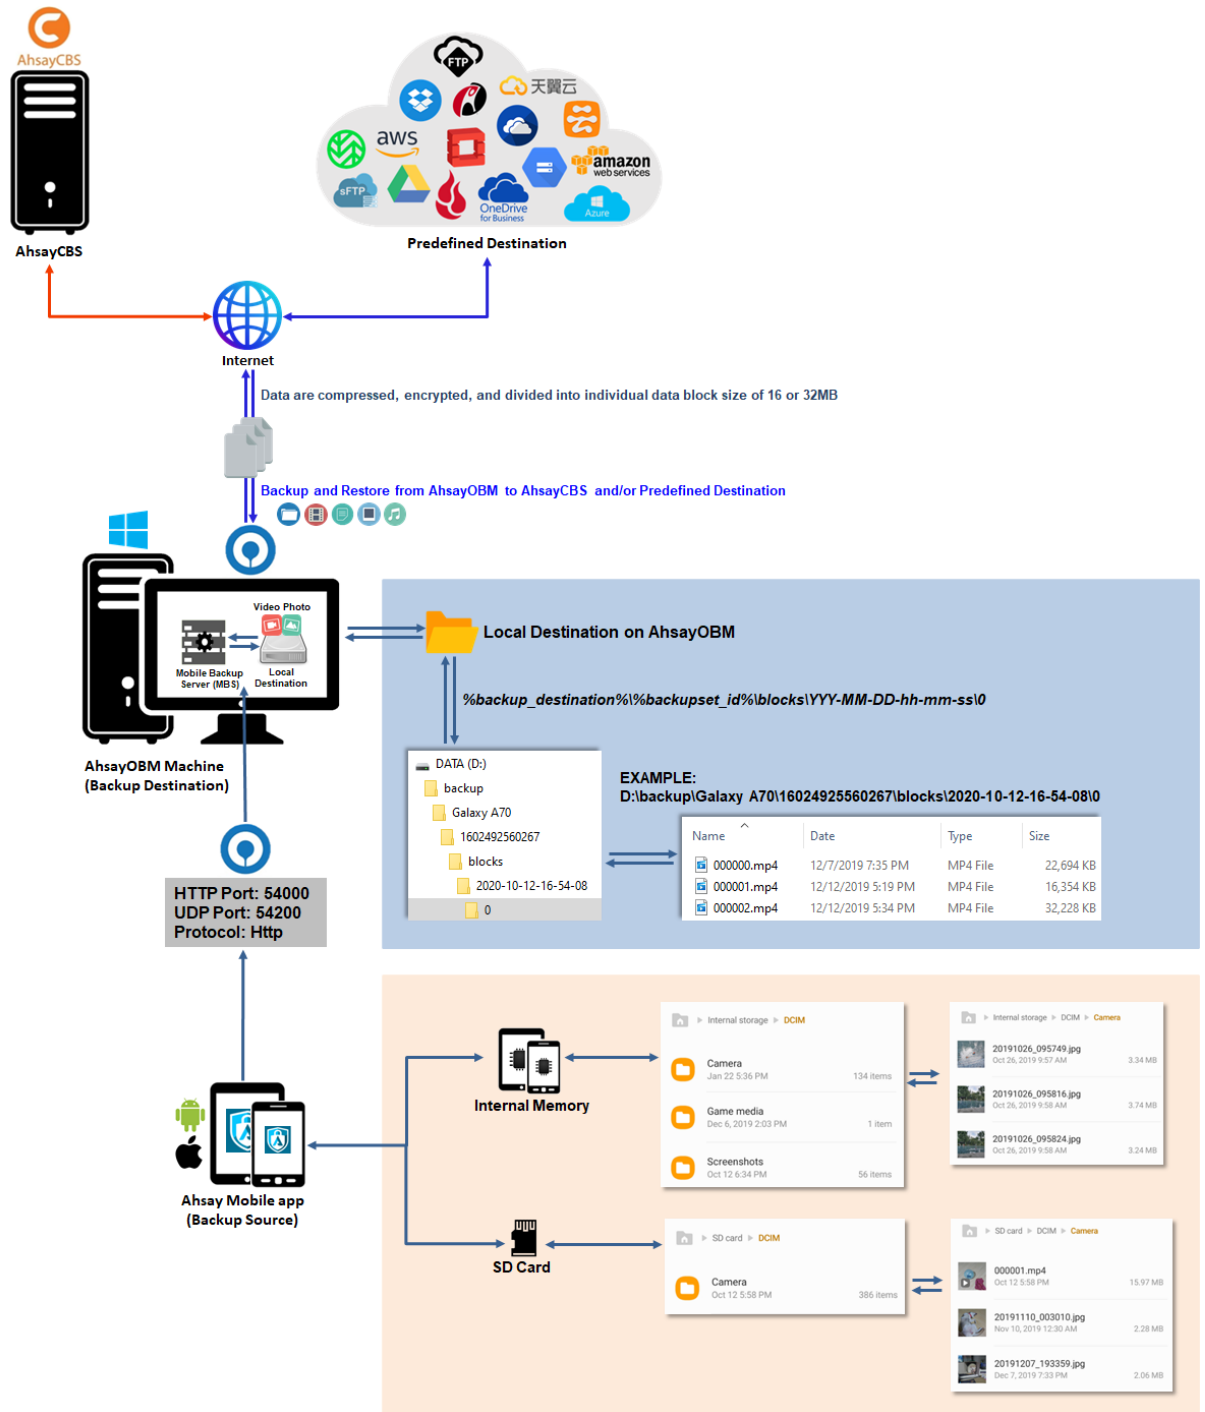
AhsayCBS

AhsayCBS

FTP
天翼云
aws
amazon web services
sFTP
OneDrive for Business
Azure

Predefined Destination

Internet

Data are compressed, encrypted, and divided into individual data block size of 16 or 32MB

Backup and Restore from AhsayOBM to AhsayCBS and/or Predefined Destination

Video Photo
Mobile Backup Server (MBS)
Local Destination

AhsayOBM Machine (Backup Destination)

Local Destination on AhsayOBM

%backup_destination%\%backupset_id%\blocks\YYY-MM-DD-hh-mm-ss\0

DATA (D:)
backup
Galaxy A70
1602492560267
blocks
2020-10-12-16-54-08
0

EXAMPLE:
D:\backup\Galaxy A70\1602492560267\blocks\2020-10-12-16-54-08\0

| Name | Date | Type | Size |
|---|---|---|---|
| 000000.mp4 | 12/7/2019 7:35 PM | MP4 File | 22,694 KB |
| 000001.mp4 | 12/12/2019 5:19 PM | MP4 File | 16,354 KB |
| 000002.mp4 | 12/12/2019 5:34 PM | MP4 File | 32,228 KB |

HTTP Port: 54000
UDP Port: 54200
Protocol: Http

Internal Memory

Internal storage ▸ DCIM
Camera Jan 22 5:36 PM 134 items
Game media Dec 6, 2019 2:03 PM 1 item
Screenshots Oct 12 6:34 PM 56 items

Internal storage ▸ DCIM ▸ Camera
20191026_095749.jpg Oct 26, 2019 9:57 AM 3.34 MB
20191026_095816.jpg Oct 26, 2019 9:58 AM 3.74 MB
20191026_095824.jpg Oct 26, 2019 9:58 AM 3.24 MB

Ahsay Mobile app (Backup Source)

SD Card

SD card ▸ DCIM
Camera Oct 12 5:58 PM 386 items

SD card ▸ DCIM ▸ Camera
000001.mp4 Oct 12 5:58 PM 15.97 MB
20191110_003010.jpg Nov 10, 2019 12:30 AM 2.28 MB
20191207_193359.jpg Dec 7, 2019 7:33 PM 2.06 MB